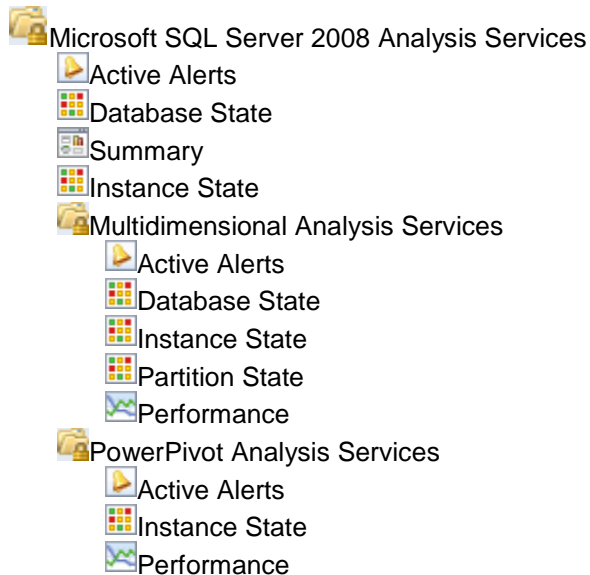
Microsoft SQL Server 2008 Analysis Services
Active Alerts
Database State
Summary
Instance State
Multidimensional Analysis Services
Active Alerts
Database State
Instance State
Partition State
Performance
PowerPivot Analysis Services
Active Alerts
Instance State
Performance